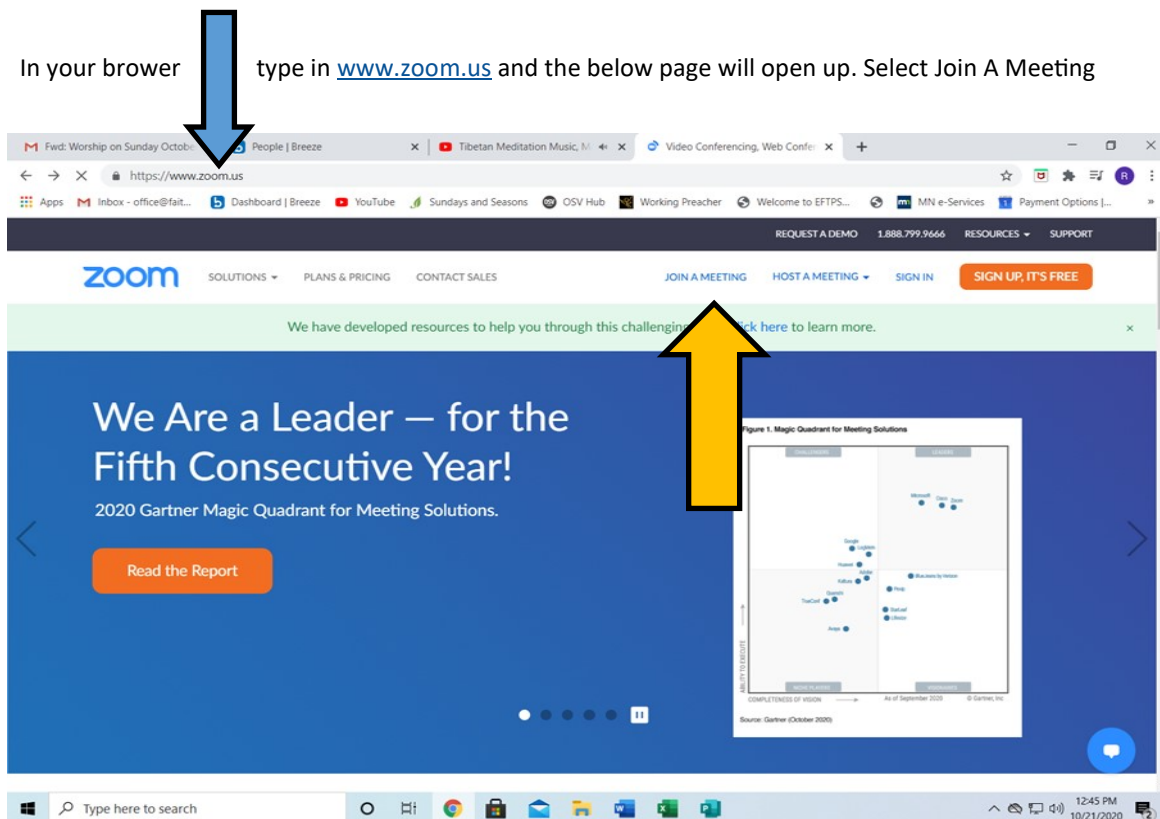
In your brower type in www.zoom.us and the below page will open up. Select Join A Meeting

Fwd: Worship on Sunday Octobe
People | Breeze
Tibetan Meditation Music, M
Video Conferencing, Web Confe
https://www.zoom.us
Apps Inbox - office@fait... Dashboard | Breeze YouTube Sundays and Seasons OSV Hub Working Preacher Welcome to EFTPS... MN e-Services Payment Options |...

REQUEST A DEMO 1.888.799.9666 RESOURCES SUPPORT

zoom SOLUTIONS PLANS & PRICING CONTACT SALES JOIN A MEETING HOST A MEETING SIGN IN SIGN UP, IT'S FREE

We have developed resources to help you through this challenging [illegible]ck here to learn more.

We Are a Leader — for the Fifth Consecutive Year!

2020 Gartner Magic Quadrant for Meeting Solutions.

Read the Report

Figure 1. Magic Quadrant for Meeting Solutions
CHALLENGERS LEADERS
Microsoft Cisco Zoom
Google LogMeIn Huawei Adobe Kaltura BlueJeans by Verizon Pexip Quanta TrueConf StarLeaf Lifesize Avaya
ABILITY TO EXECUTE
NICHE PLAYERS VISIONARIES
COMPLETENESS OF VISION
As of September 2020 © Gartner, Inc
Source: Gartner (October 2020)

Type here to search
12:45 PM 10/21/2020